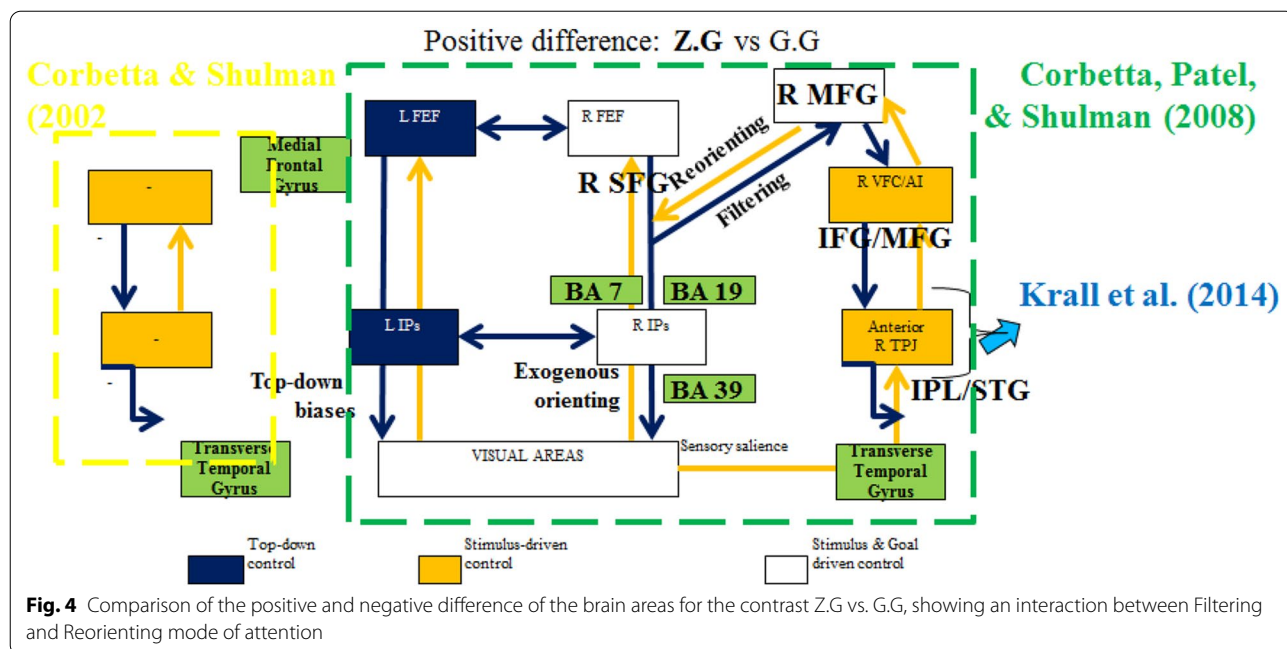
Positive difference: **Z.G** vs G.G

Corbetta & Shulman (2002

Corbetta, Patel, & Shulman (2008)

Medial Frontal Gyrus

-

-

-

-

-

L FEF

R FEF

R MFG

Reorienting

Filtering

R SFG

R VFC/AI

IFG/MFG

BA 7

BA 19

Krall et al. (2014)

L IPs

R IPs

Anterior R TPJ

Top-down biases

Exogenous orienting

BA 39

IPL/STG

VISUAL AREAS

Sensory salience

Transverse Temporal Gyrus

Transverse Temporal Gyrus

Top-down control

Stimulus-driven control

Stimulus & Goal driven control

**Fig. 4** Comparison of the positive and negative difference of the brain areas for the contrast Z.G vs. G.G, showing an interaction between Filtering and Reorienting mode of attention